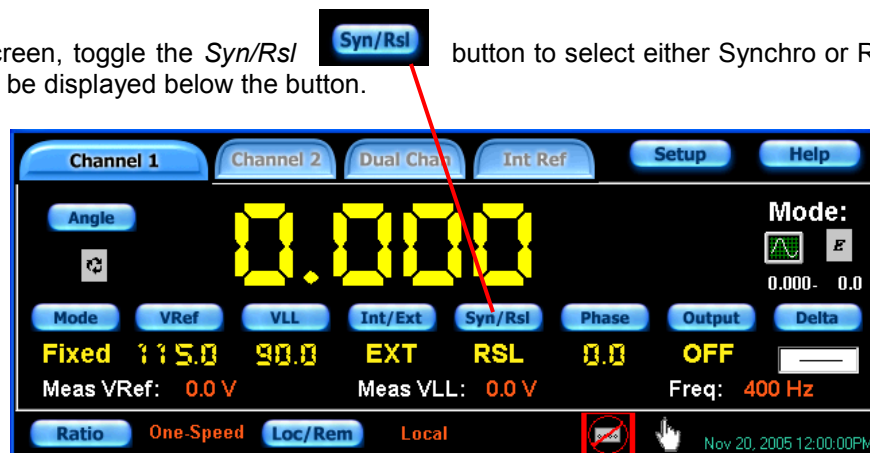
creen, toggle the *Syn/Rsl* Syn/Rsl button to select either Synchro or R
be displayed below the button.

Channel 1
Channel 2
Dual Chan
Int Ref
Setup
Help
Angle
0.000
Mode:
0.000- 0.0
Mode
VRef
VLL
Int/Ext
Syn/Rsl
Phase
Output
Delta
Fixed 115.0 90.0 EXT RSL 0.0 OFF
Meas VRef: 0.0 V
Meas VLL: 0.0 V
Freq: 400 Hz
Ratio
One-Speed
Loc/Rem
Local
Nov 20, 2005 12:00:00PM